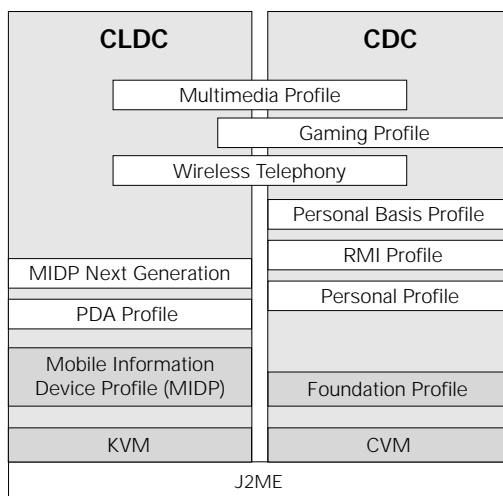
CLDC

CDC

Multimedia Profile

Gaming Profile

Wireless Telephony

Personal Basis Profile

RMI Profile

MIDP Next Generation

Personal Profile

PDA Profile

Mobile Information Device Profile (MIDP)

Foundation Profile

KVM

CVM

J2ME